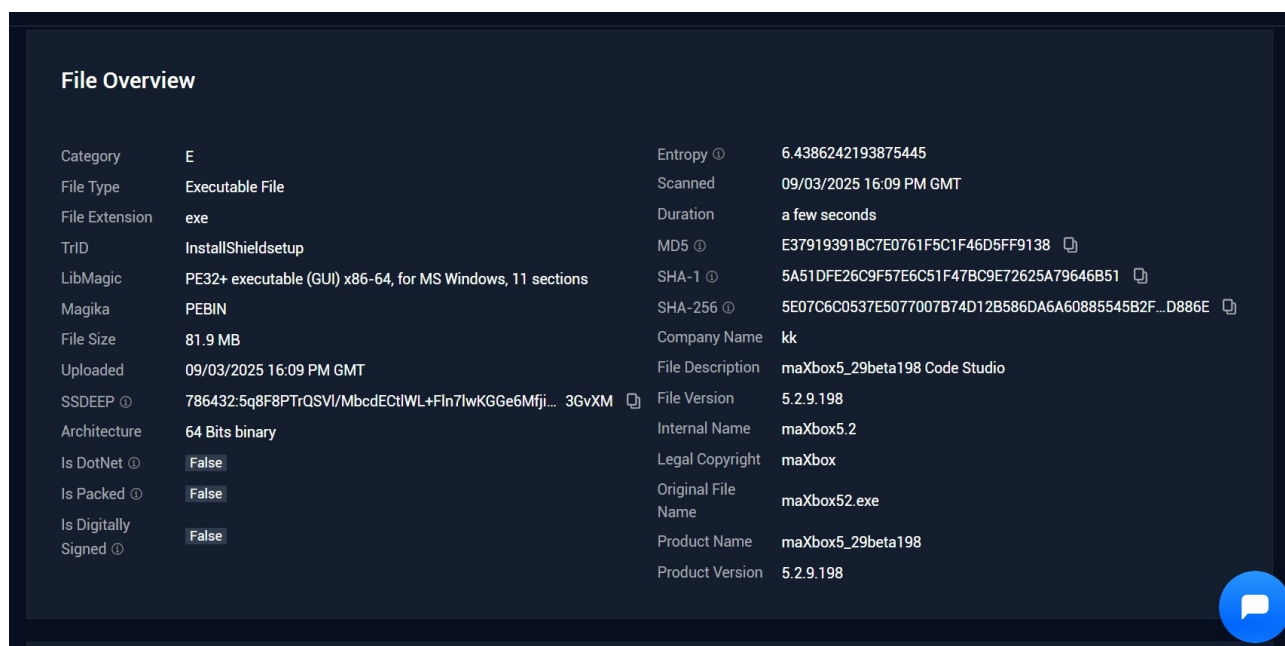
File Overview

Category E
File Type Executable File
File Extension exe
TrID InstallShieldsetup
LibMagic PE32+ executable (GUI) x86-64, for MS Windows, 11 sections
Magika PEBIN
File Size 81.9 MB
Uploaded 09/03/2025 16:09 PM GMT
SSDEEP ⓘ 786432:5q8F8PTrQSVl/MbcdECtlWL+Fln7lwKGGe6Mfji... 3GvXM
Architecture 64 Bits binary
Is DotNet ⓘ False
Is Packed ⓘ False
Is Digitally Signed ⓘ False

Entropy ⓘ 6.4386242193875445
Scanned 09/03/2025 16:09 PM GMT
Duration a few seconds
MD5 ⓘ E37919391BC7E0761F5C1F46D5FF9138
SHA-1 ⓘ 5A51DFE26C9F57E6C51F47BC9E72625A79646B51
SHA-256 ⓘ 5E07C6C0537E5077007B74D12B586DA6A60885545B2F...D886E
Company Name kk
File Description maXbox5_29beta198 Code Studio
File Version 5.2.9.198
Internal Name maXbox5.2
Legal Copyright maXbox
Original File Name maXbox52.exe
Product Name maXbox5_29beta198
Product Version 5.2.9.198